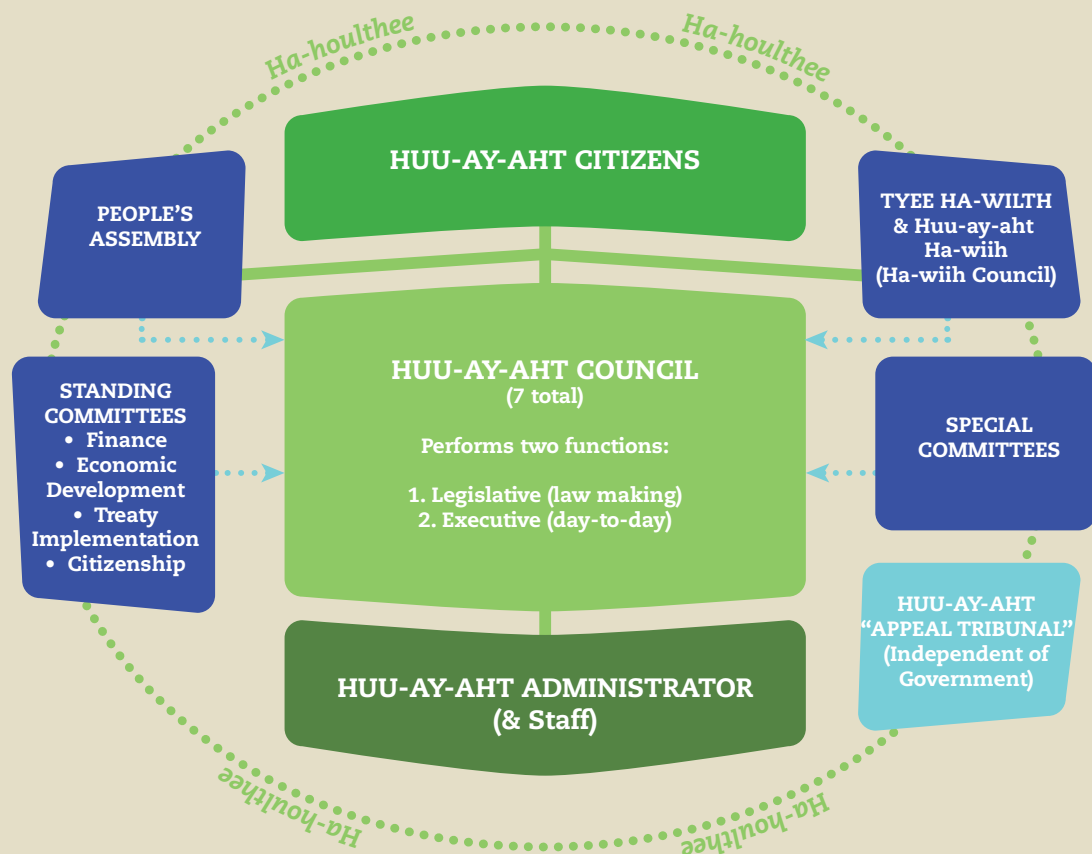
Ha-houlthee

Ha-houlthee

HUU-AY-AHT CITIZENS

PEOPLE'S ASSEMBLY

TYEE HA-WILTH & Huu-ay-aht Ha-wiih (Ha-wiih Council)

STANDING COMMITTEES
• Finance
• Economic Development
• Treaty Implementation
• Citizenship

HUU-AY-AHT COUNCIL
(7 total)

Performs two functions:

1. Legislative (law making)
2. Executive (day-to-day)

SPECIAL COMMITTEES

HUU-AY-AHT "APPEAL TRIBUNAL" (Independent of Government)

HUU-AY-AHT ADMINISTRATOR
(& Staff)

Ha-houlthee

Ha-houlthee